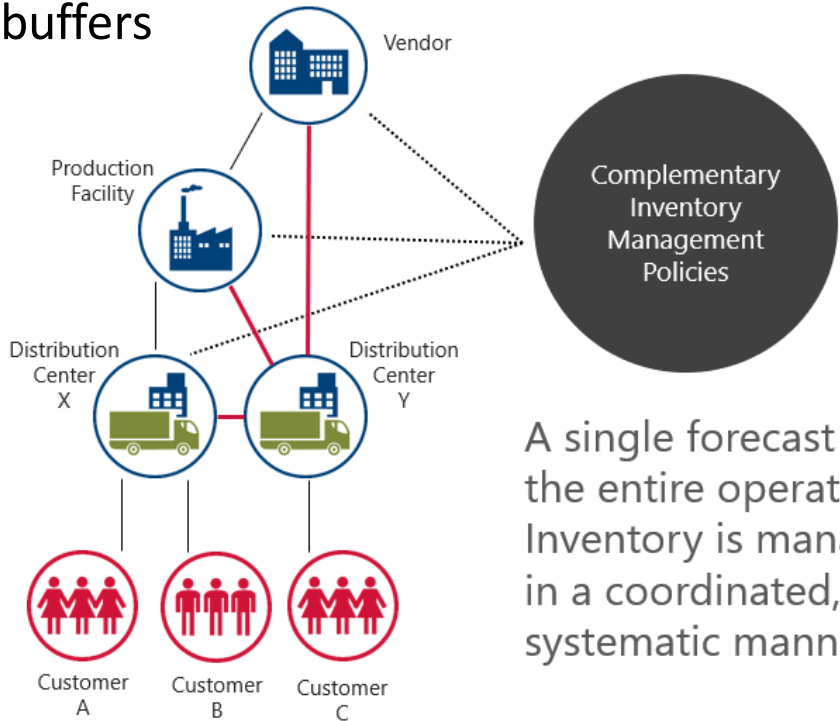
buffers

Vendor

Production Facility

Complementary Inventory Management Policies

Distribution Center X

Distribution Center Y

A single forecast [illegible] the entire operat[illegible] Inventory is mana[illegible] in a coordinated, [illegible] systematic mann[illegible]

Customer A

Customer B

Customer C